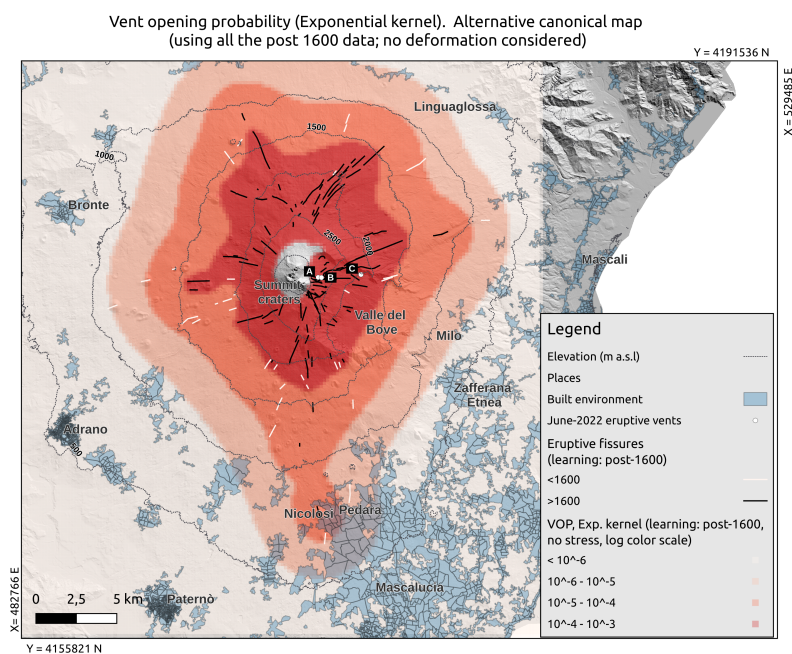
Vent opening probability (Exponential kernel). Alternative canonical map
(using all the post 1600 data; no deformation considered)

Y = 4191536 N

X = 529485 E

Linguaglossa

1500

1000

Bronte

2500

2000

A

B

C

Summit craters

Mascali

Valle del Bove

Milo

Zafferana Etnea

Adrano

500

Nicolosi

Pedara

Mascalucia

Paternò

0 2,5 5 km

X = 482766 E

Y = 4155821 N

Legend

Elevation (m a.s.l)

Places

Built environment

June-2022 eruptive vents

Eruptive fissures
(learning: post-1600)

<1600

>1600

VOP, Exp. kernel (learning: post-1600, no stress, log color scale)

< 10^-6

10^-6 - 10^-5

10^-5 - 10^-4

10^-4 - 10^-3